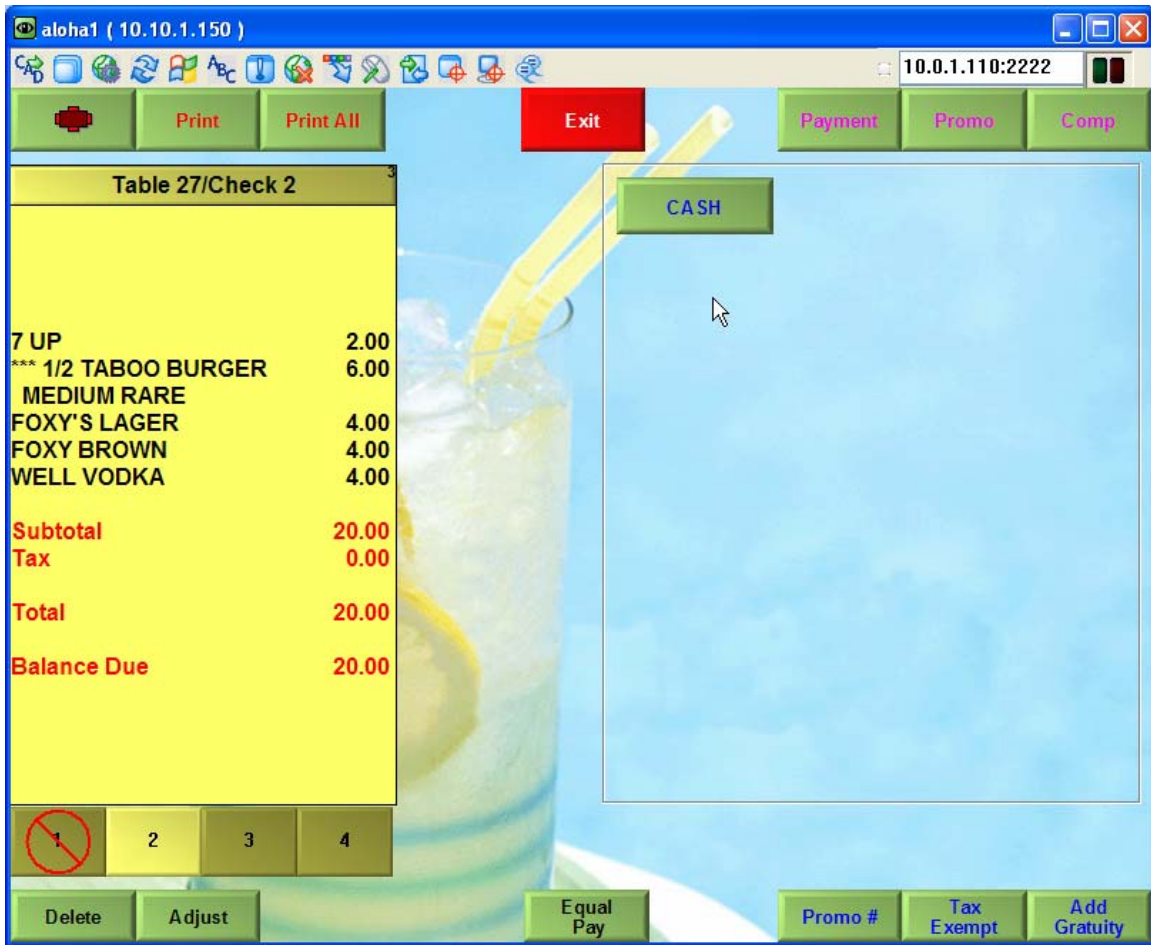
aloha1 ( 10.10.1.150 )

10.0.1.110:2222

Print
Print All
Exit
Payment
Promo
Comp

Table 27/Check 2
3

| | |
|---|---|
| 7 UP | 2.00 |
| *** 1/2 TABOO BURGER | 6.00 |
| MEDIUM RARE | |
| FOXY'S LAGER | 4.00 |
| FOXY BROWN | 4.00 |
| WELL VODKA | 4.00 |
| Subtotal | 20.00 |
| Tax | 0.00 |
| Total | 20.00 |
| Balance Due | 20.00 |

CASH

1
2
3
4

Delete
Adjust
Equal Pay
Promo #
Tax Exempt
Add Gratuity